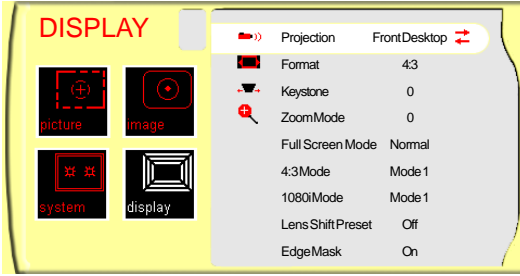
DISPLAY

picture
image
system
display

| | |
|---|---|
| Projection | FrontDesktop |
| Format | 4:3 |
| Keystone | 0 |
| ZoomMode | 0 |
| Full Screen Mode | Normal |
| 4:3Mode | Mode1 |
| 1080iMode | Mode1 |
| Lens Shift Preset | Off |
| EdgeMask | On |